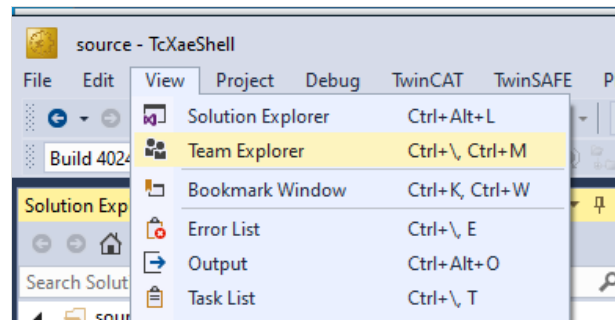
source - TcXaeShell

File Edit View Project Debug TwinCAT TwinSAFE P

Build 4024

Solution Exp

Search Solut

sour

Solution Explorer Ctrl+Alt+L
Team Explorer Ctrl+\, Ctrl+M
Bookmark Window Ctrl+K, Ctrl+W
Error List Ctrl+\, E
Output Ctrl+Alt+O
Task List Ctrl+\, T